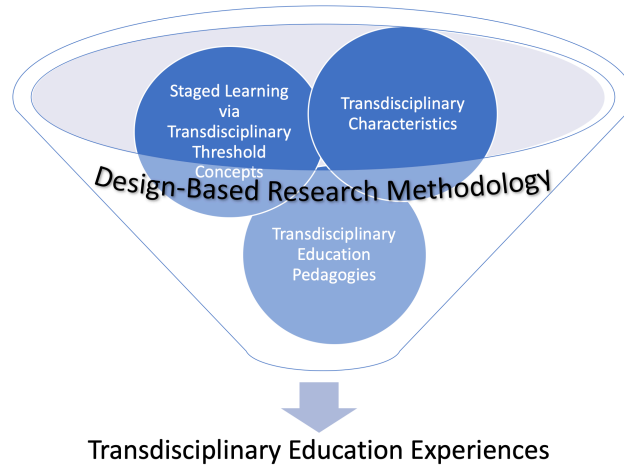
Staged Learning via Transdisciplinary Threshold Concepts

Transdisciplinary Characteristics

Design-Based Research Methodology

Transdisciplinary Education Pedagogies

Transdisciplinary Education Experiences